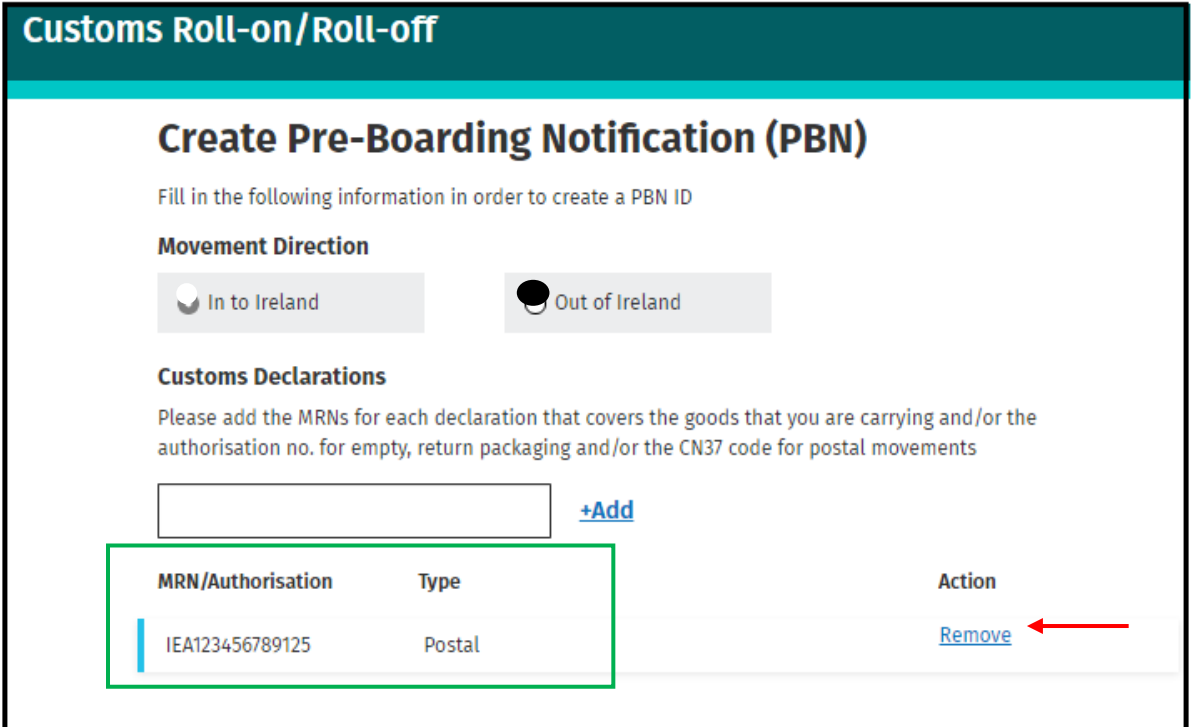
Customs Roll-on/Roll-off

Create Pre-Boarding Notification (PBN)

Fill in the following information in order to create a PBN ID

Movement Direction

In to Ireland

Out of Ireland

Customs Declarations

Please add the MRNs for each declaration that covers the goods that you are carrying and/or the authorisation no. for empty, return packaging and/or the CN37 code for postal movements

+Add

| MRN/Authorisation | Type | Action |
|---|---|---|
| IEA123456789125 | Postal | Remove |